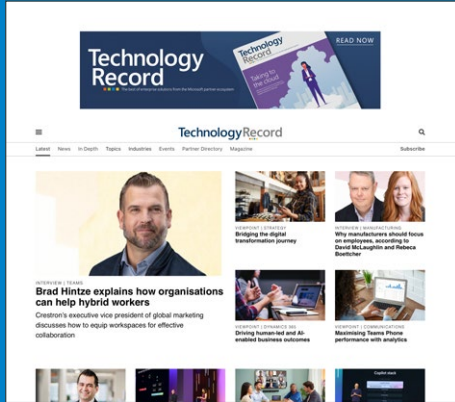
Technology Record

The best of enterprise solutions from the Microsoft partner ecosystem

Technology Record

Taking to the cloud

READ NOW

TechnologyRecord

Latest News In Depth Topics Industries Events Partner Directory Magazine

Subscribe

INTERVIEW | TEAMS

Brad Hintze explains how organisations can help hybrid workers

Crestron's executive vice president of global marketing discusses how to equip workspaces for effective collaboration

VIEWPOINT | STRATEGY

Bridging the digital transformation journey

INTERVIEW | MANUFACTURING

Why manufacturers should focus on employees, according to David McLaughlin and Rebeca Boettcher

VIEWPOINT | DYNAMICS 365

Driving human-led and AI-enabled business outcomes

VIEWPOINT | COMMUNICATIONS

Maximising Teams Phone performance with analytics